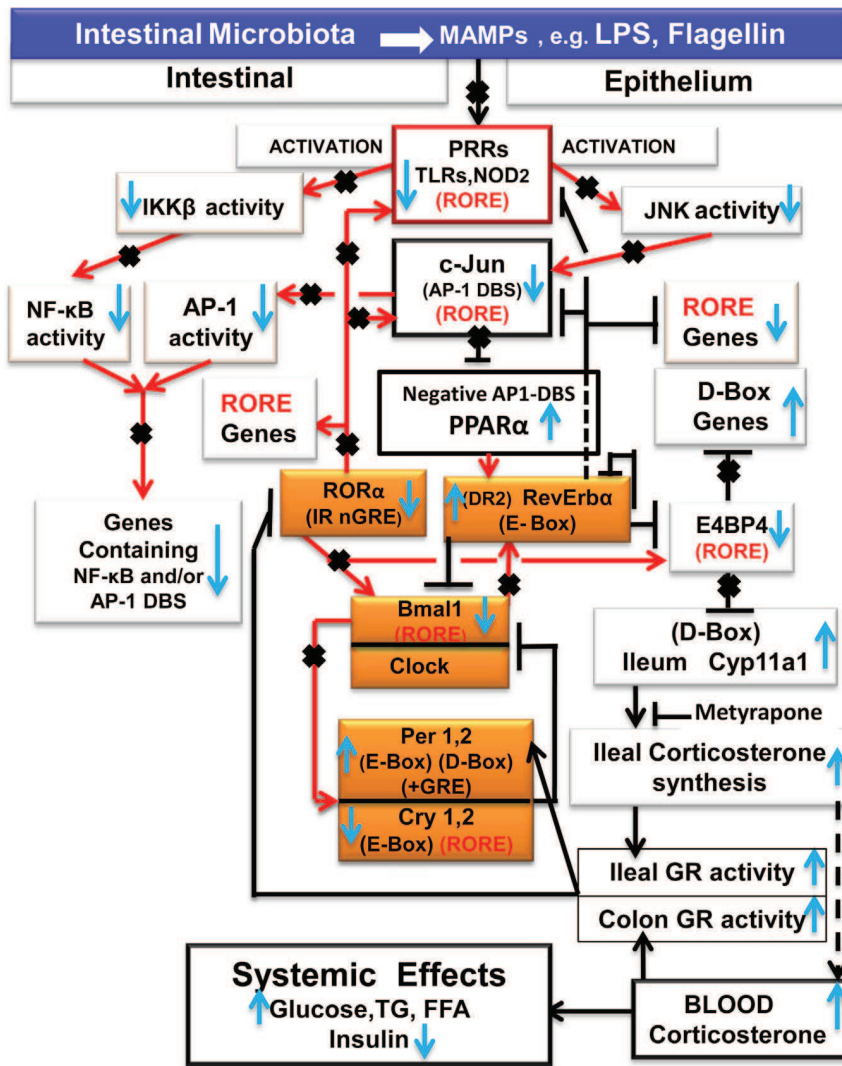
Intestinal Microbiota MAMPs , e.g. LPS, Flagellin

Intestinal

Epithelium

ACTIVATION

PRRs
TLRs,NOD2
(RORE)

ACTIVATION

IKKβ activity

JNK activity

c-Jun
(AP-1 DBS)
(RORE)

NF-κB activity

AP-1 activity

RORE Genes

RORE Genes

Negative AP1-DBS
PPARα

D-Box Genes

RORα
(IR nGRE)

(DR2) RevErbα
(E- Box)

E4BP4
(RORE)

Genes Containing NF-κB and/or AP-1 DBS

Bmal1
(RORE)
Clock

(D-Box)
Ileum Cyp11a1

Metyrapone

Per 1,2
(E-Box) (D-Box)
(+GRE)

Cry 1,2
(E-Box) (RORE)

Ileal Corticosterone synthesis

Ileal GR activity

Colon GR activity

Systemic Effects
Glucose,TG, FFA
Insulin

BLOOD
Corticosterone